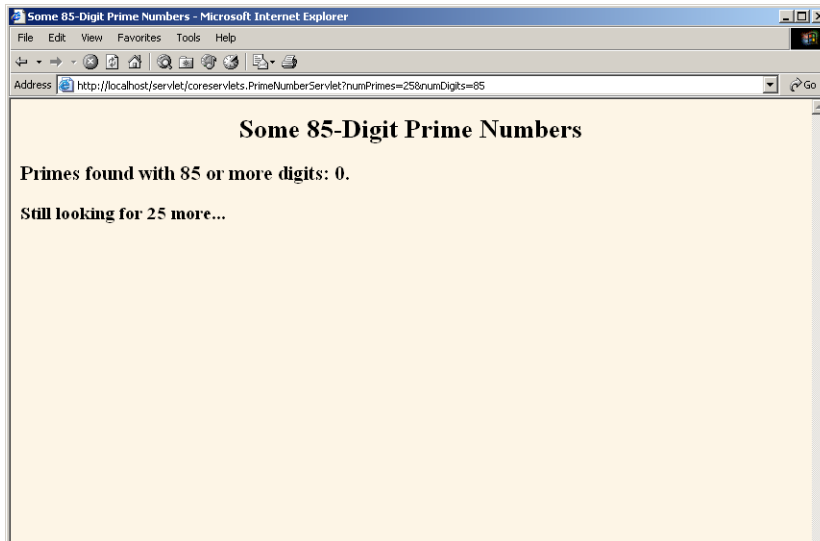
Some 85-Digit Prime Numbers - Microsoft Internet Explorer

File Edit View Favorites Tools Help

Address http://localhost/servlet/coreservlets.PrimeNumberServlet?numPrimes=25&numDigits=85

Go

Some 85-Digit Prime Numbers

Primes found with 85 or more digits: 0.

Still looking for 25 more...